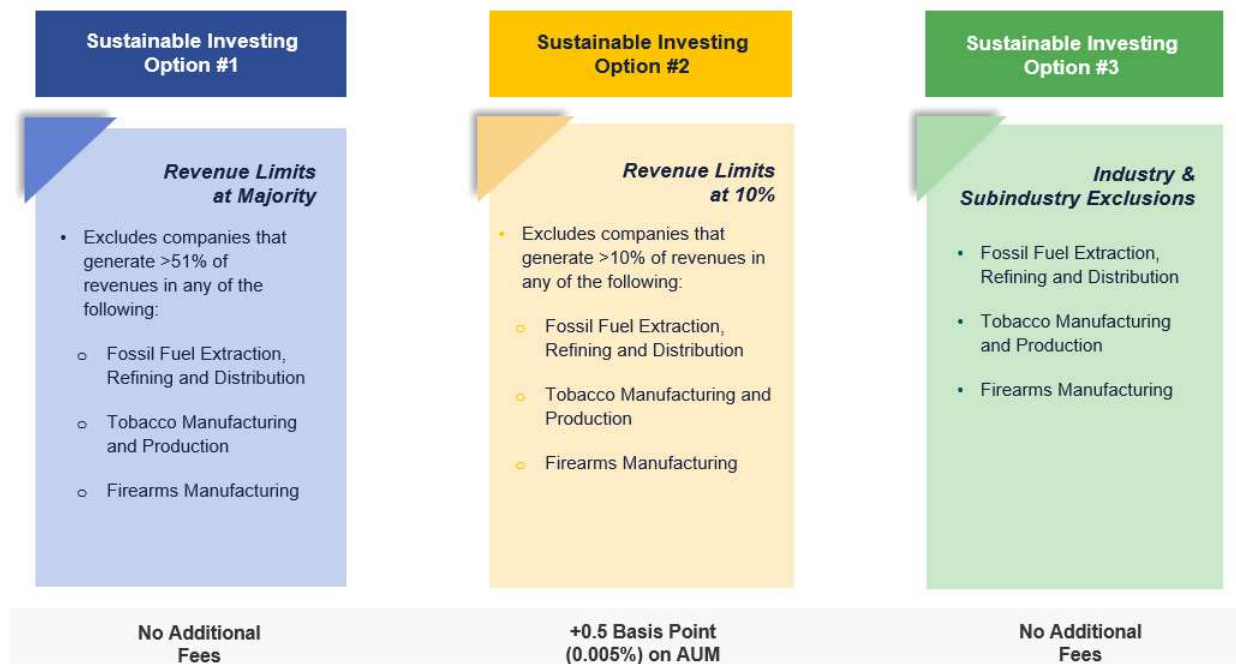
Sustainable Investing Option #1

Revenue Limits at Majority

- Excludes companies that generate >51% of revenues in any of the following:
  - Fossil Fuel Extraction, Refining and Distribution
  - Tobacco Manufacturing and Production
  - Firearms Manufacturing

No Additional Fees

Sustainable Investing Option #2

Revenue Limits at 10%

- Excludes companies that generate >10% of revenues in any of the following:
  - Fossil Fuel Extraction, Refining and Distribution
  - Tobacco Manufacturing and Production
  - Firearms Manufacturing

+0.5 Basis Point (0.005%) on AUM

Sustainable Investing Option #3

Industry & Subindustry Exclusions

- Fossil Fuel Extraction, Refining and Distribution
- Tobacco Manufacturing and Production
- Firearms Manufacturing

No Additional Fees